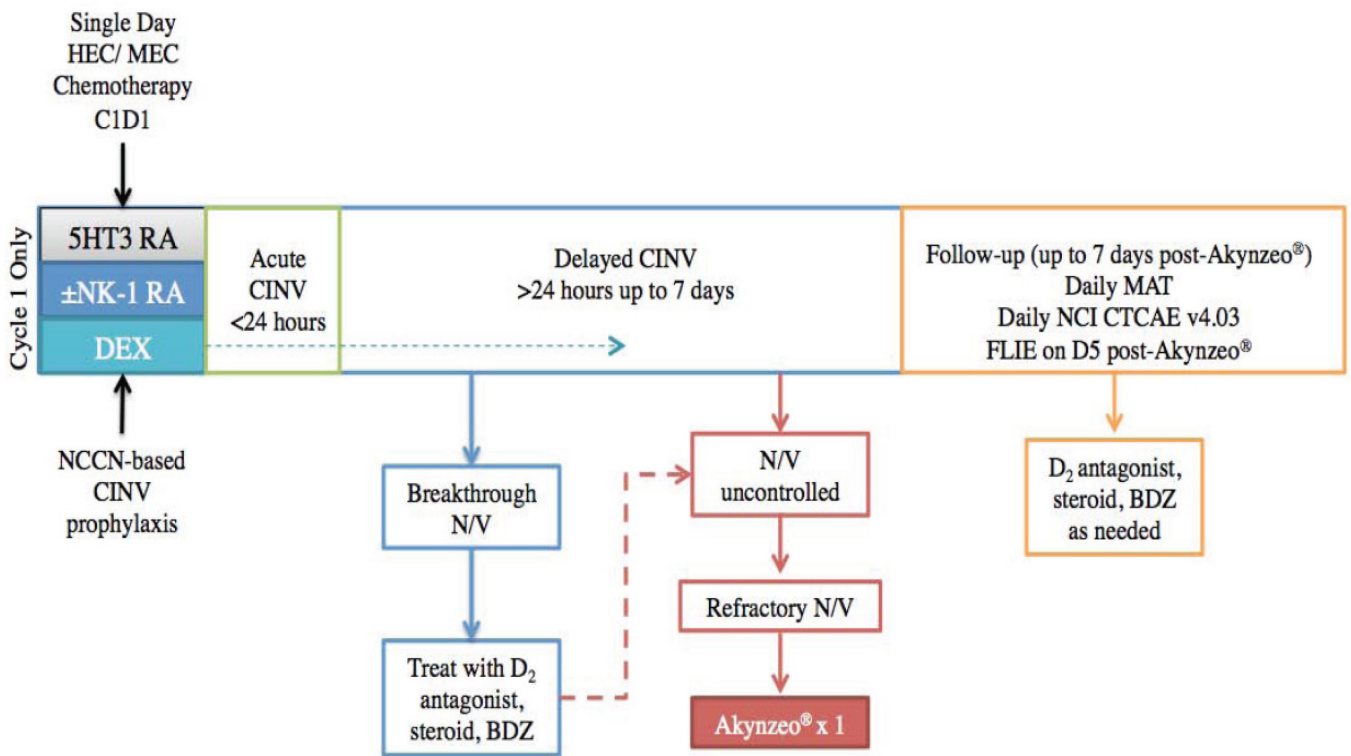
Single Day HEC/ MEC Chemotherapy C1D1

Cycle 1 Only

5HT3 RA

±NK-1 RA

DEX

NCCN-based CINV prophylaxis

Acute CINV <24 hours

Delayed CINV >24 hours up to 7 days

Follow-up (up to 7 days post-Akynzeo®) Daily MAT Daily NCI CTCAE v4.03 FLIE on D5 post-Akynzeo®

Breakthrough N/V

Treat with $D_2$ antagonist, steroid, BDZ

N/V uncontrolled

Refractory N/V

Akynzeo® x 1

$D_2$ antagonist, steroid, BDZ as needed